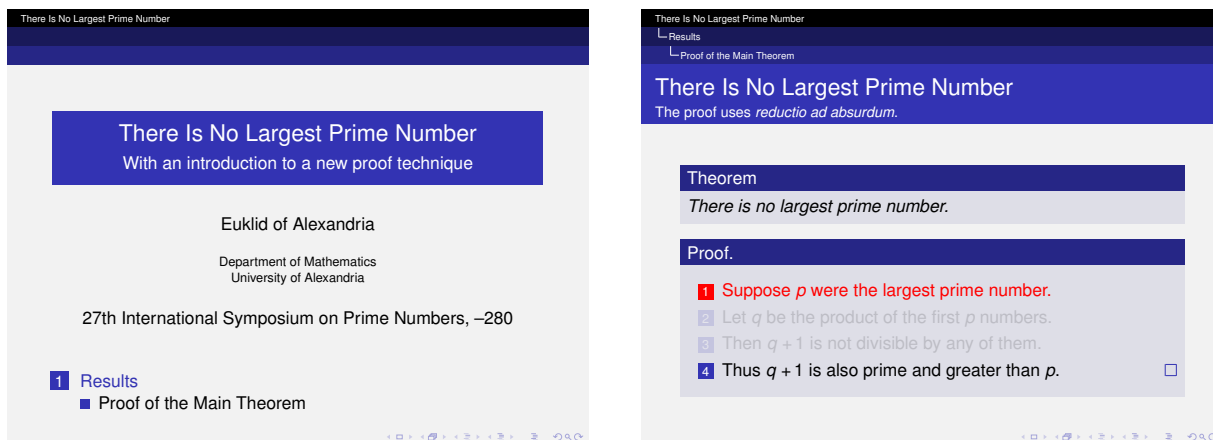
There Is No Largest Prime Number

There Is No Largest Prime Number
With an introduction to a new proof technique

Euklid of Alexandria

Department of Mathematics
University of Alexandria

27th International Symposium on Prime Numbers, –280

1 Results
Proof of the Main Theorem

There Is No Largest Prime Number
Results
Proof of the Main Theorem

There Is No Largest Prime Number
The proof uses *reductio ad absurdum*.

Theorem
*There is no largest prime number.*

Proof.
1 Suppose $p$ were the largest prime number.
2 Let $q$ be the product of the first $p$ numbers.
3 Then $q + 1$ is not divisible by any of them.
4 Thus $q + 1$ is also prime and greater than $p$. □